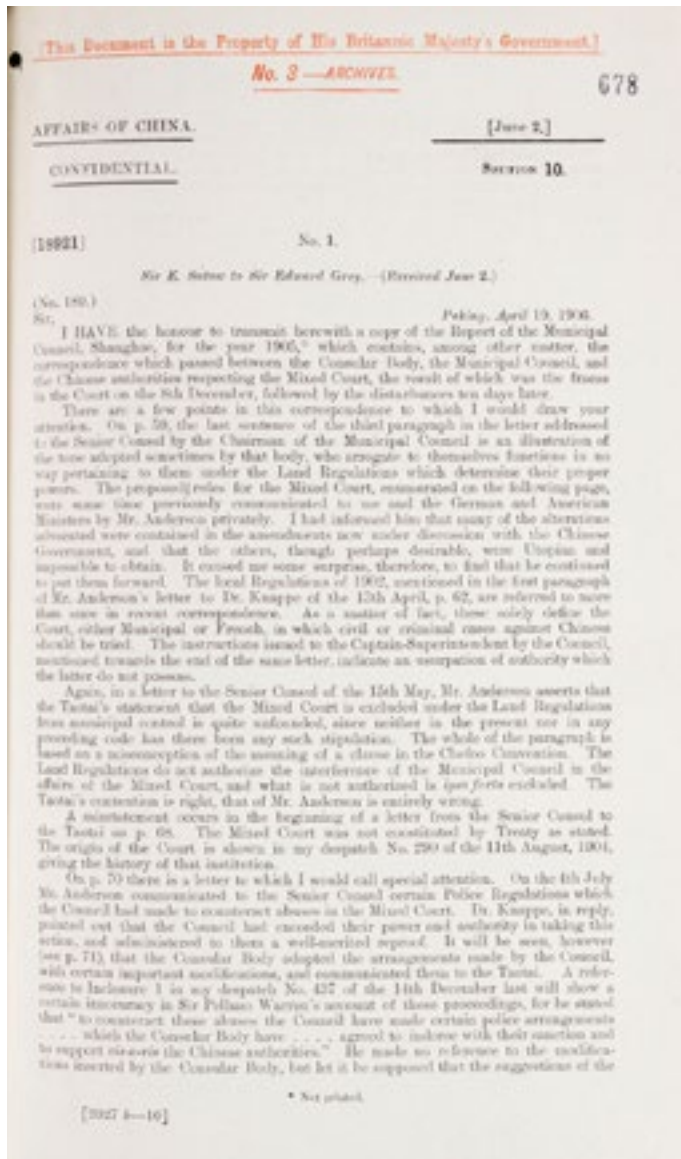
This Document is the Property of His Britannic Majesty's Government.

No. 3 —ARCHIVES.

678

AFFAIRS OF CHINA.

[June 2.]

CONFIDENTIAL.

Section 10.

[18921]

No. 1.

Sir E. Satow to Sir Edward Grey.—(Received June 2.)

(No. 189.)

Sir,

Peking, April 19, 1906.

I HAVE the honour to transmit herewith a copy of the Report of the Municipal Council, Shanghae, for the year 1905,* which contains, among other matter, the correspondence which passed between the Consular Body, the Municipal Council, and the Chinese authorities respecting the Mixed Court, the result of which was the fracas in the Court on the 8th December, followed by the disturbances ten days later.

There are a few points in this correspondence to which I would draw your attention. On p. 59, the last sentence of the third paragraph in the letter addressed to the Senior Consul by the Chairman of the Municipal Council is an illustration of the tone adopted sometimes by that body, who arrogate to themselves functions in no way pertaining to them under the Land Regulations which determine their proper powers. The proposed rules for the Mixed Court, enumerated on the following page, were some time previously communicated to me and the German and American Ministers by Mr. Anderson privately. I had informed him that many of the alterations advocated were contained in the amendments now under discussion with the Chinese Government, and that the others, though perhaps desirable, were Utopian and impossible to obtain. It caused me some surprise, therefore, to find that he continued to put them forward. The local Regulations of 1902, mentioned in the first paragraph of Mr. Anderson's letter to Dr. Knappe of the 13th April, p. 62, are referred to more than once in recent correspondence. As a matter of fact, these solely define the Court, either Municipal or French, in which civil or criminal cases against Chinese should be tried. The instructions issued to the Captain-Superintendent by the Council, mentioned towards the end of the same letter, indicate an usurpation of authority which the latter do not possess.

Again, in a letter to the Senior Consul of the 15th May, Mr. Anderson asserts that the Taotai's statement that the Mixed Court is excluded under the Land Regulations from municipal control is quite unfounded, since neither in the present nor in any preceding code has there been any such stipulation. The whole of the paragraph is based on a misconception of the meaning of a clause in the Chefoo Convention. The Land Regulations do not authorize the interference of the Municipal Council in the affairs of the Mixed Court, and what is not authorized is ipso facto excluded. The Taotai's contention is right, that of Mr. Anderson is entirely wrong.

A misstatement occurs in the beginning of a letter from the Senior Consul to the Taotai on p. 68. The Mixed Court was not constituted by Treaty as stated. The origin of the Court is shown in my despatch No. 290 of the 11th August, 1904, giving the history of that institution.

On p. 70 there is a letter to which I would call special attention. On the 4th July Mr. Anderson communicated to the Senior Consul certain Police Regulations which the Council had made to counteract abuses in the Mixed Court. Dr. Knappe, in reply, pointed out that the Council had exceeded their power and authority in taking this action, and administered to them a well-merited reproof. It will be seen, however (see p. 71), that the Consular Body adopted the arrangements made by the Council, with certain important modifications, and communicated them to the Taotai. A reference to Inclosure 1 in my despatch No. 437 of the 14th December last will show a certain inaccuracy in Sir Pelham Warren's account of these proceedings, for he stated that "to counteract these abuses the Council have made certain police arrangements . . . which the Consular Body have . . . . agreed to indorse with their sanction and to support vis-à-vis the Chinese authorities." He made no reference to the modifications inserted by the Consular Body, but let it be supposed that the suggestions of the

* Not printed.

[2027 b—10]